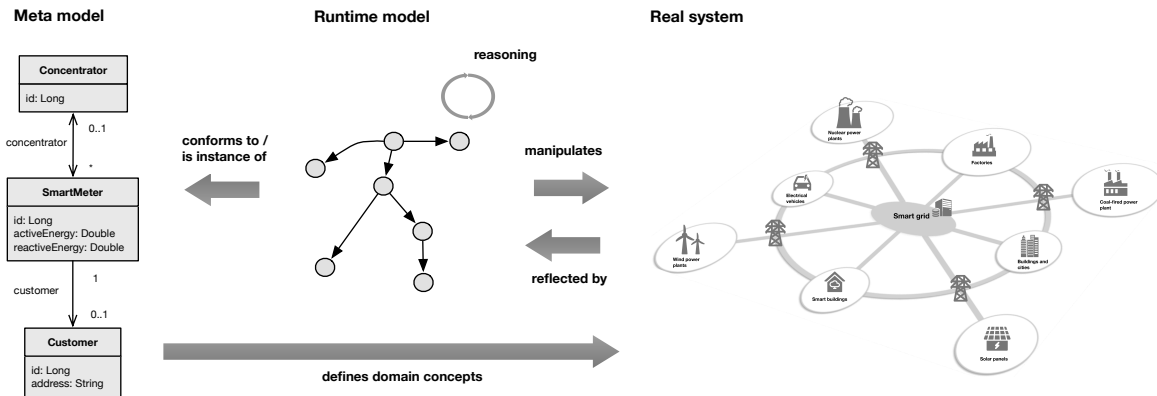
Meta model

Runtime model

Real system

Concentrator

id: Long

concentrator

0..1

*

SmartMeter

id: Long
activeEnergy: Double
reactiveEnergy: Double

customer

1

0..1

Customer

id: Long
address: String

reasoning

conforms to / is instance of

manipulates

reflected by

defines domain concepts

Nuclear power plants

Factories

Electrical vehicles

Smart grid

Coal-fired power plant

Wind power plants

Buildings and cities

Smart buildings

Solar panels